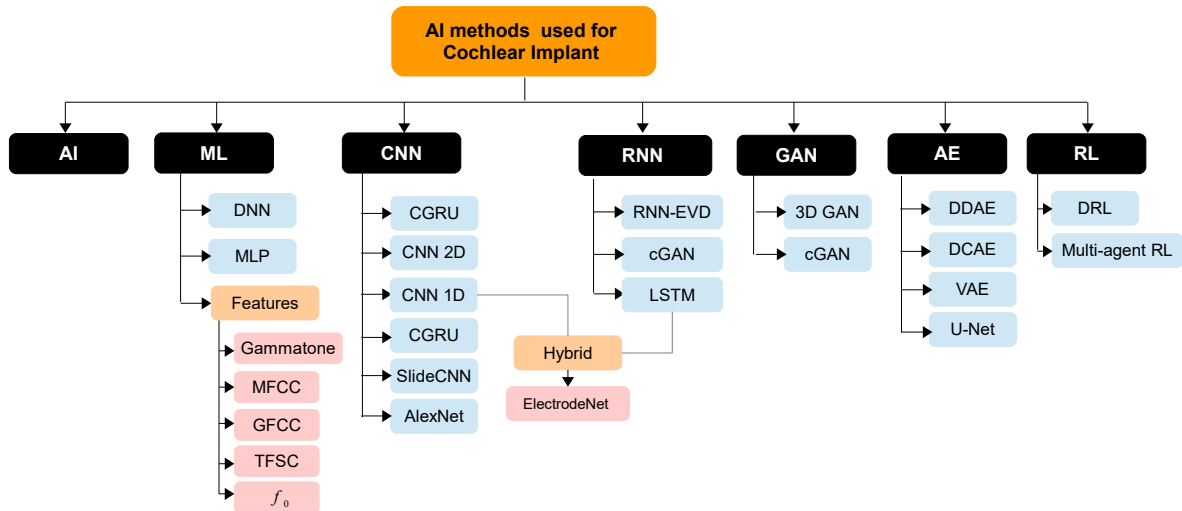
AI methods used for Cochlear Implant

AI

ML
DNN
MLP
Features
Gammatone
MFCC
GFCC
TFSC
$f_0$

CNN
CGRU
CNN 2D
CNN 1D
CGRU
SlideCNN
AlexNet

Hybrid
ElectrodeNet

RNN
RNN-EVD
cGAN
LSTM

GAN
3D GAN
cGAN

AE
DDAE
DCAE
VAE
U-Net

RL
DRL
Multi-agent RL